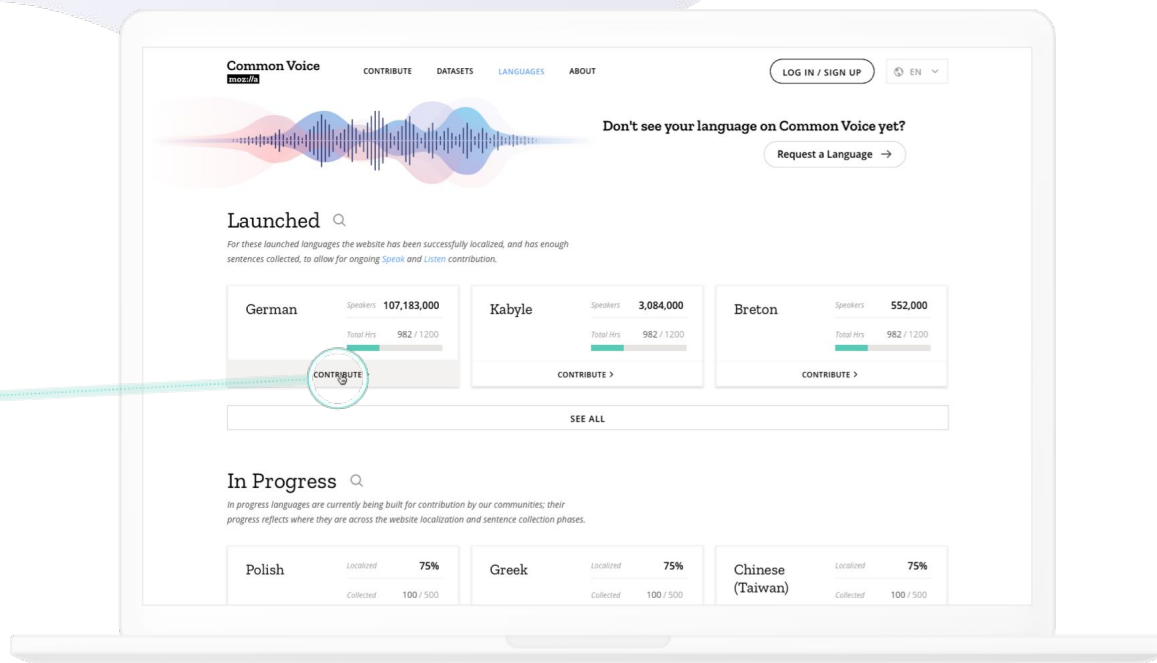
Common Voice
moz://a

CONTRIBUTE DATASETS LANGUAGES ABOUT

LOG IN / SIGN UP EN

Don't see your language on Common Voice yet?

Request a Language →

Launched

For these launched languages the website has been successfully localized, and has enough sentences collected, to allow for ongoing Speak and Listen contribution.

German Speakers 107,183,000 Total Hrs 982 / 1200
CONTRIBUTE >

Kabyle Speakers 3,084,000 Total Hrs 982 / 1200
CONTRIBUTE >

Breton Speakers 552,000 Total Hrs 982 / 1200
CONTRIBUTE >

SEE ALL

In Progress

In progress languages are currently being built for contribution by our communities; their progress reflects where they are across the website localization and sentence collection phases.

Polish Localized 75% Collected 100 / 500

Greek Localized 75% Collected 100 / 500

Chinese (Taiwan) Localized 75% Collected 100 / 500